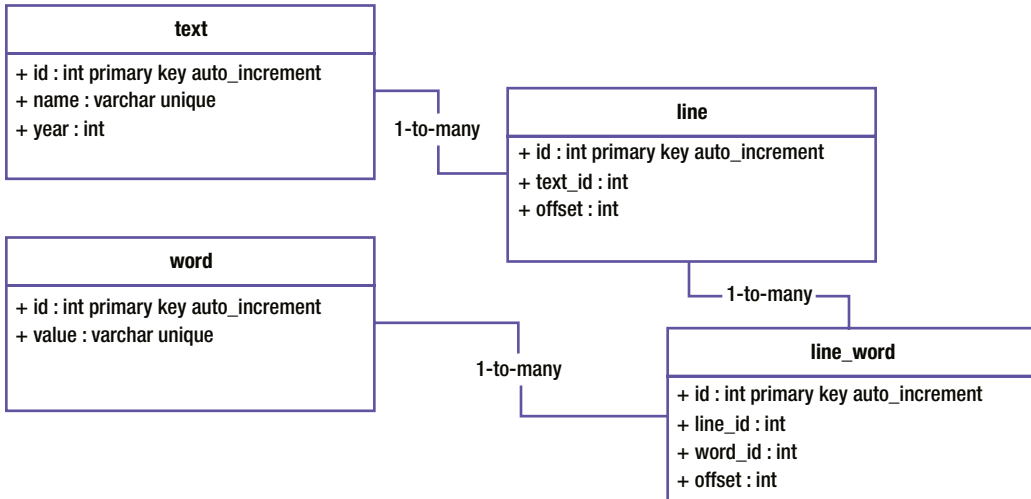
text

+ id : int primary key auto_increment
+ name : varchar unique
+ year : int

1-to-many

line

+ id : int primary key auto_increment
+ text_id : int
+ offset : int

word

+ id : int primary key auto_increment
+ value : varchar unique

1-to-many

1-to-many

line_word

+ id : int primary key auto_increment
+ line_id : int
+ word_id : int
+ offset : int